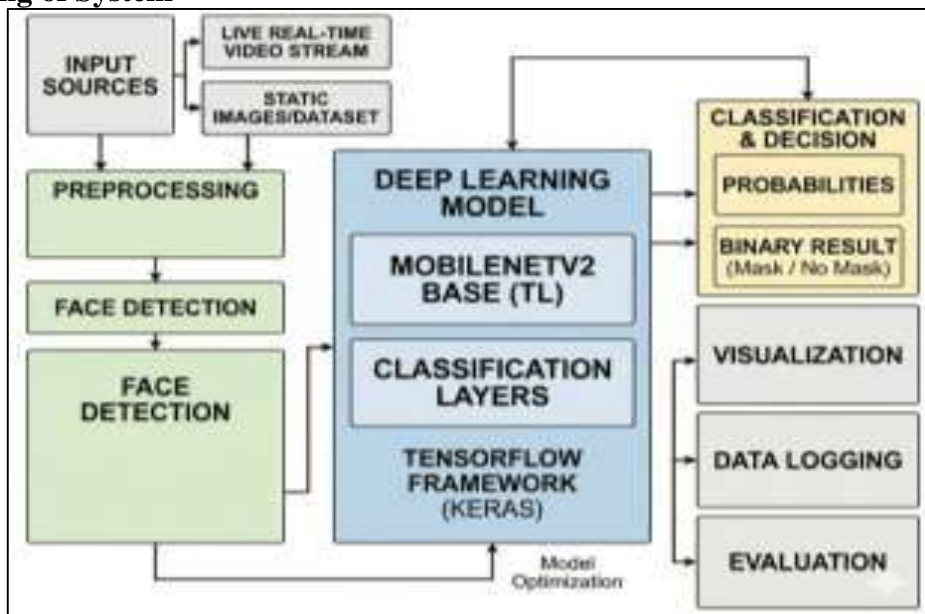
ng of System

INPUT SOURCES

LIVE REAL-TIME VIDEO STREAM

STATIC IMAGES/DATASET

PREPROCESSING

FACE DETECTION

FACE DETECTION

DEEP LEARNING MODEL

MOBILENETV2 BASE (TL)

CLASSIFICATION LAYERS

TENSORFLOW FRAMEWORK (KERAS)

CLASSIFICATION & DECISION

PROBABILITIES

BINARY RESULT (Mask / No Mask)

VISUALIZATION

DATA LOGGING

EVALUATION

Model Optimization